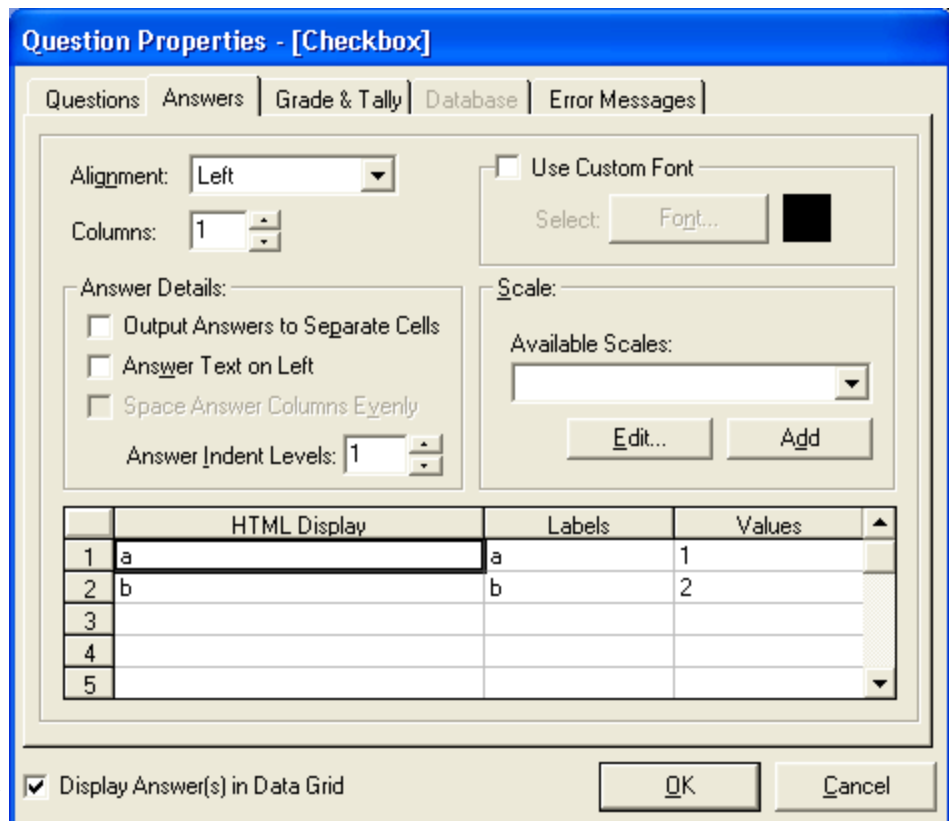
Question Properties - [Checkbox]

Questions | Answers | Grade & Tally | Database | Error Messages

Alignment: Left

Columns: 1

Use Custom Font

Select: Font...

Answer Details:

Output Answers to Separate Cells

Answer Text on Left

Space Answer Columns Evenly

Answer Indent Levels: 1

Scale:

Available Scales:

Edit... Add

| | HTML Display | Labels | Values |
|---|---|---|---|
| 1 | a | a | 1 |
| 2 | b | b | 2 |
| 3 | | | |
| 4 | | | |
| 5 | | | |

Display Answer(s) in Data Grid

OK

Cancel